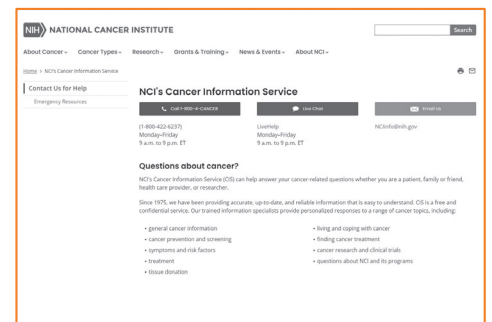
NIH NATIONAL CANCER INSTITUTE

Search

About Cancer Cancer Types Research Grants & Training News & Events About NCI

Home > NCI's Cancer Information Service

Contact Us for Help

Emergency Resources

NCI's Cancer Information Service

Call 1-800-4-CANCER

Live Chat

Email Us

(1-800-422-6237)
Monday–Friday
9 a.m. to 9 p.m. ET

LiveHelp
Monday–Friday
9 a.m. to 9 p.m. ET

NCIinfo@nih.gov

Questions about cancer?

NCI's Cancer Information Service (CIS) can help answer your cancer-related questions whether you are a patient, family or friend, health care provider, or researcher.

Since 1975, we have been providing accurate, up-to-date, and reliable information that is easy to understand. CIS is a free and confidential service. Our trained information specialists provide personalized responses to a range of cancer topics, including:

- general cancer information
- cancer prevention and screening
- symptoms and risk factors
- treatment
- tissue donation

- living and coping with cancer
- finding cancer treatment
- cancer research and clinical trials
- questions about NCI and its programs